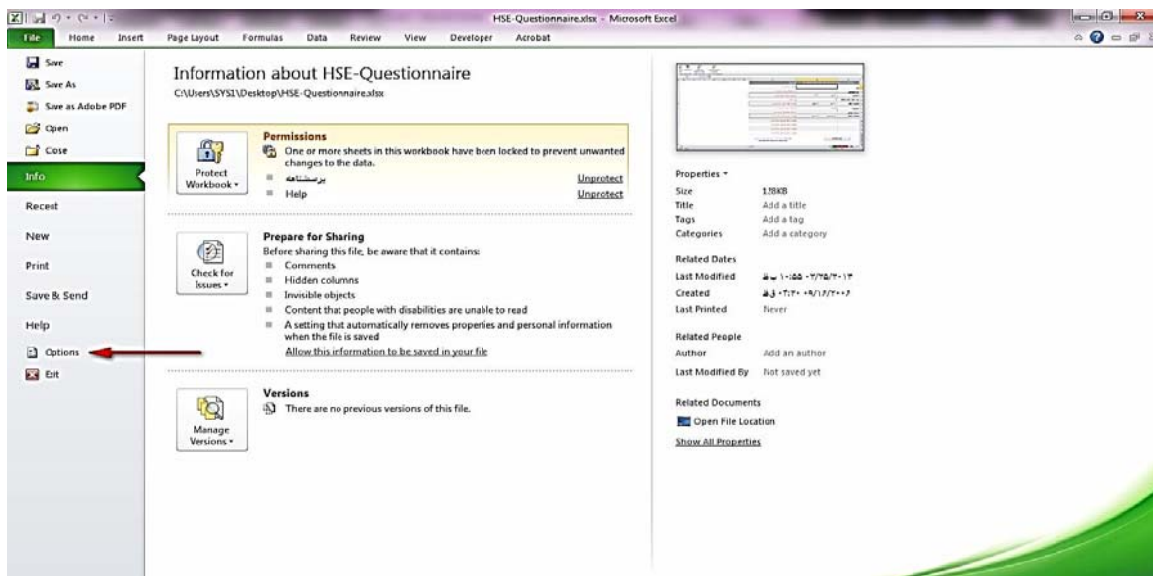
HSE-Questionnaire.xlsx - Microsoft Excel

File Home Insert Page Layout Formulas Data Review View Developer Acrobat

Save
Save As
Save as Adobe PDF
Open
Cose
Info
Recent
New
Print
Save & Send
Help
Options
Exit

Information about HSE-Questionnaire
C:\Users\SYS1\Desktop\HSE-Questionnaire.xlsx

Protect Workbook

Permissions
One or more sheets in this workbook have been locked to prevent unwanted changes to the data.
پرسشنامه Unprotect
Help Unprotect

Check for Issues

Prepare for Sharing
Before sharing this file, be aware that it contains:
Comments
Hidden columns
Invisible objects
Content that people with disabilities are unable to read
A setting that automatically removes properties and personal information when the file is saved
Allow this information to be saved in your file

Manage Versions

Versions
There are no previous versions of this file.

Properties
Size 178KB
Title Add a title
Tags Add a tag
Categories Add a category

Related Dates
Last Modified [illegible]
Created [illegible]
Last Printed Never

Related People
Author Add an author
Last Modified By Not saved yet

Related Documents
Open File Location
Show All Properties